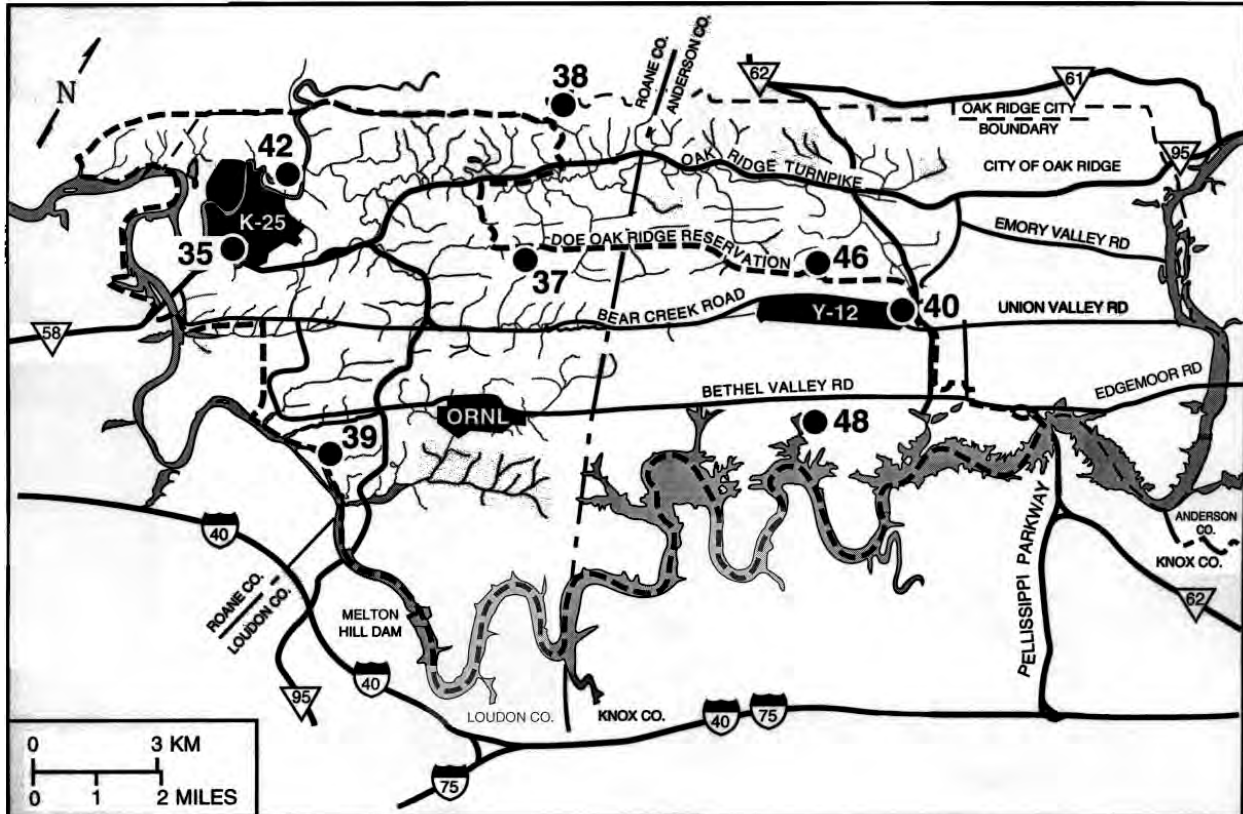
N

38

ROANE CO.
ANDERSON CO.

62

61

OAK RIDGE CITY BOUNDARY

42

OAK RIDGE TURNPIKE

CITY OF OAK RIDGE

95

K-25

EMORY VALLEY RD

35

DOE OAK RIDGE RESERVATION

37

46

BEAR CREEK ROAD

Y-12

40

UNION VALLEY RD

58

BETHEL VALLEY RD

EDGEMOOR RD

ORNL

48

39

40

PELLISSIPPI PARKWAY

ANDERSON CO.

KNOX CO.

62

ROANE CO.
LOUDON CO.

MELTON HILL DAM

95

40

LOUDON CO.

KNOX CO.

40

75

75

0 3 KM

0 1 2 MILES